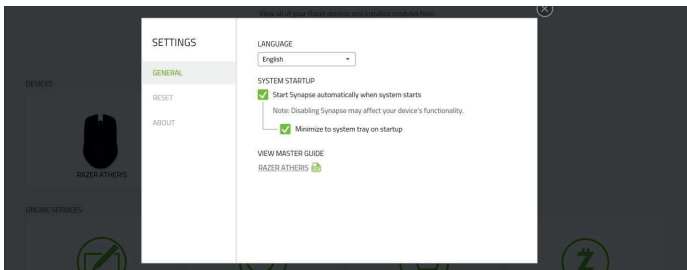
View all of your Razer devices and installed modules here.

DEVICES

RAZER ATHERIS

ONLINE SERVICES

SETTINGS

GENERAL

RESET

ABOUT

LANGUAGE

English

SYSTEM STARTUP

Start Synapse automatically when system starts

Note: Disabling Synapse may affect your device's functionality.

Minimize to system tray on startup

VIEW MASTER GUIDE

RAZER ATHERIS